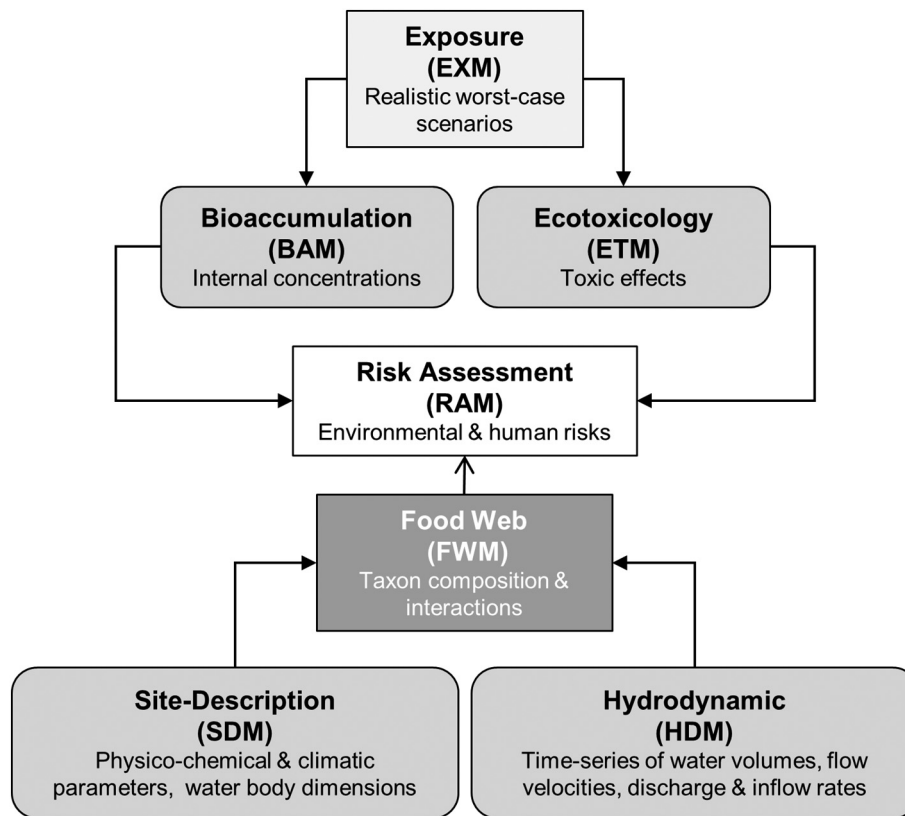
Exposure
(EXM)
Realistic worst-case scenarios

Bioaccumulation
(BAM)
Internal concentrations

Ecotoxicology
(ETM)
Toxic effects

Risk Assessment
(RAM)
Environmental & human risks

Food Web
(FWM)
Taxon composition & interactions

Site-Description
(SDM)
Physico-chemical & climatic parameters, water body dimensions

Hydrodynamic
(HDM)
Time-series of water volumes, flow velocities, discharge & inflow rates